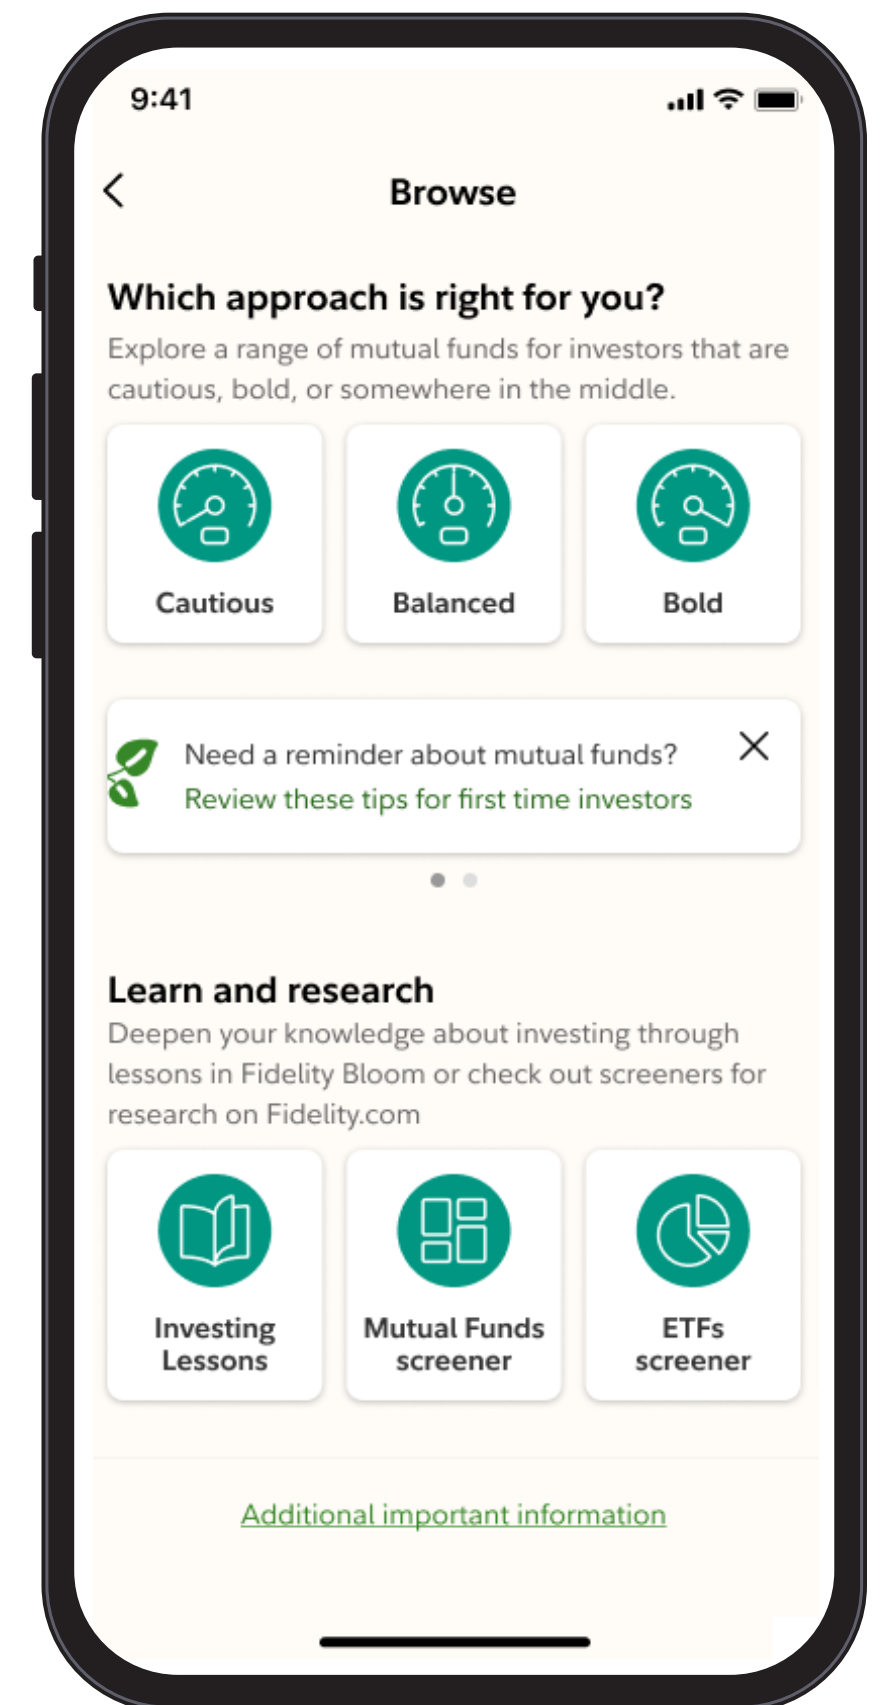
9:41

Browse

Which approach is right for you?

Explore a range of mutual funds for investors that are cautious, bold, or somewhere in the middle.

Cautious

Balanced

Bold

Need a reminder about mutual funds?

Review these tips for first time investors

Learn and research

Deepen your knowledge about investing through lessons in Fidelity Bloom or check out screeners for research on Fidelity.com

Investing Lessons

Mutual Funds screener

ETFs screener

Additional important information